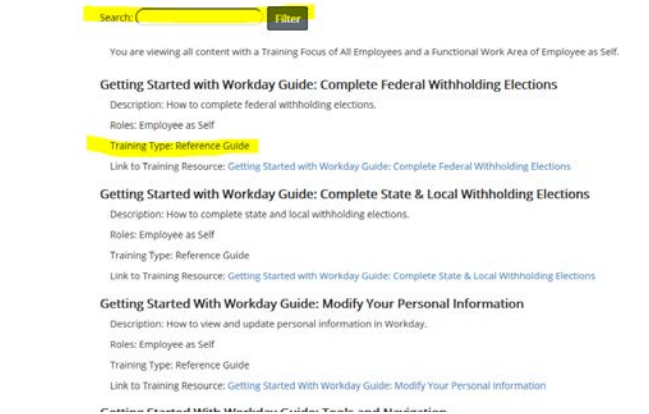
Search: Filter

You are viewing all content with a Training Focus of All Employees and a Functional Work Area of Employee as Self.

Getting Started with Workday Guide: Complete Federal Withholding Elections

Description: How to complete federal withholding elections.

Roles: Employee as Self

Training Type: Reference Guide

Link to Training Resource: Getting Started with Workday Guide: Complete Federal Withholding Elections

Getting Started with Workday Guide: Complete State & Local Withholding Elections

Description: How to complete state and local withholding elections.

Roles: Employee as Self

Training Type: Reference Guide

Link to Training Resource: Getting Started with Workday Guide: Complete State & Local Withholding Elections

Getting Started With Workday Guide: Modify Your Personal Information

Description: How to view and update personal information in Workday.

Roles: Employee as Self

Training Type: Reference Guide

Link to Training Resource: Getting Started With Workday Guide: Modify Your Personal Information

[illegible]